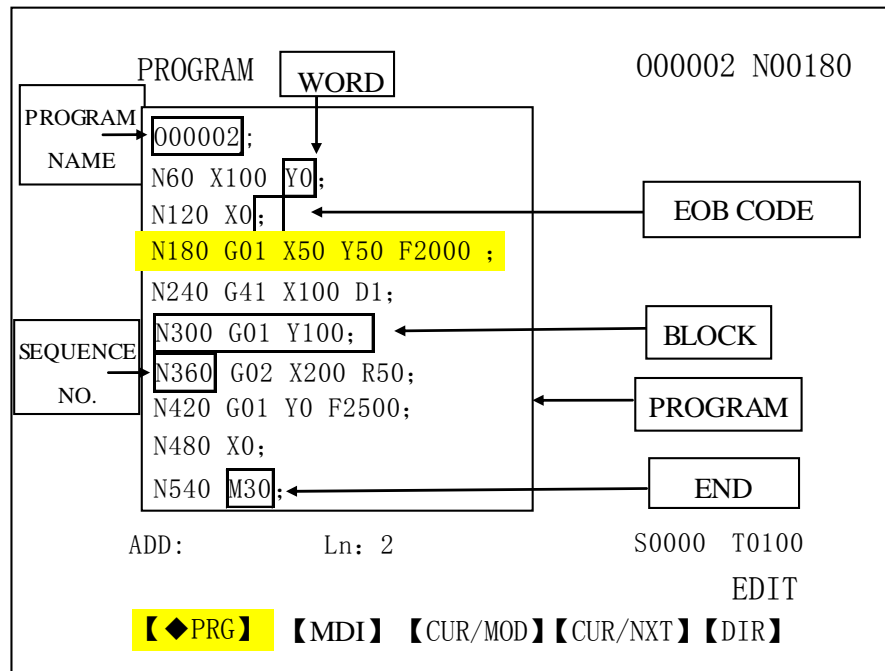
PROGRAM

WORD

000002 N00180

PROGRAM NAME

000002;
N60 X100 Y0;
N120 X0;
N180 G01 X50 Y50 F2000 ;
N240 G41 X100 D1;
N300 G01 Y100;
N360 G02 X200 R50;
N420 G01 Y0 F2500;
N480 X0;
N540 M30;

EOB CODE

BLOCK

SEQUENCE NO.

PROGRAM

END

ADD: Ln: 2 S0000 T0100

EDIT

【◆PRG】 【MDI】 【CUR/MOD】【CUR/NXT】【DIR】